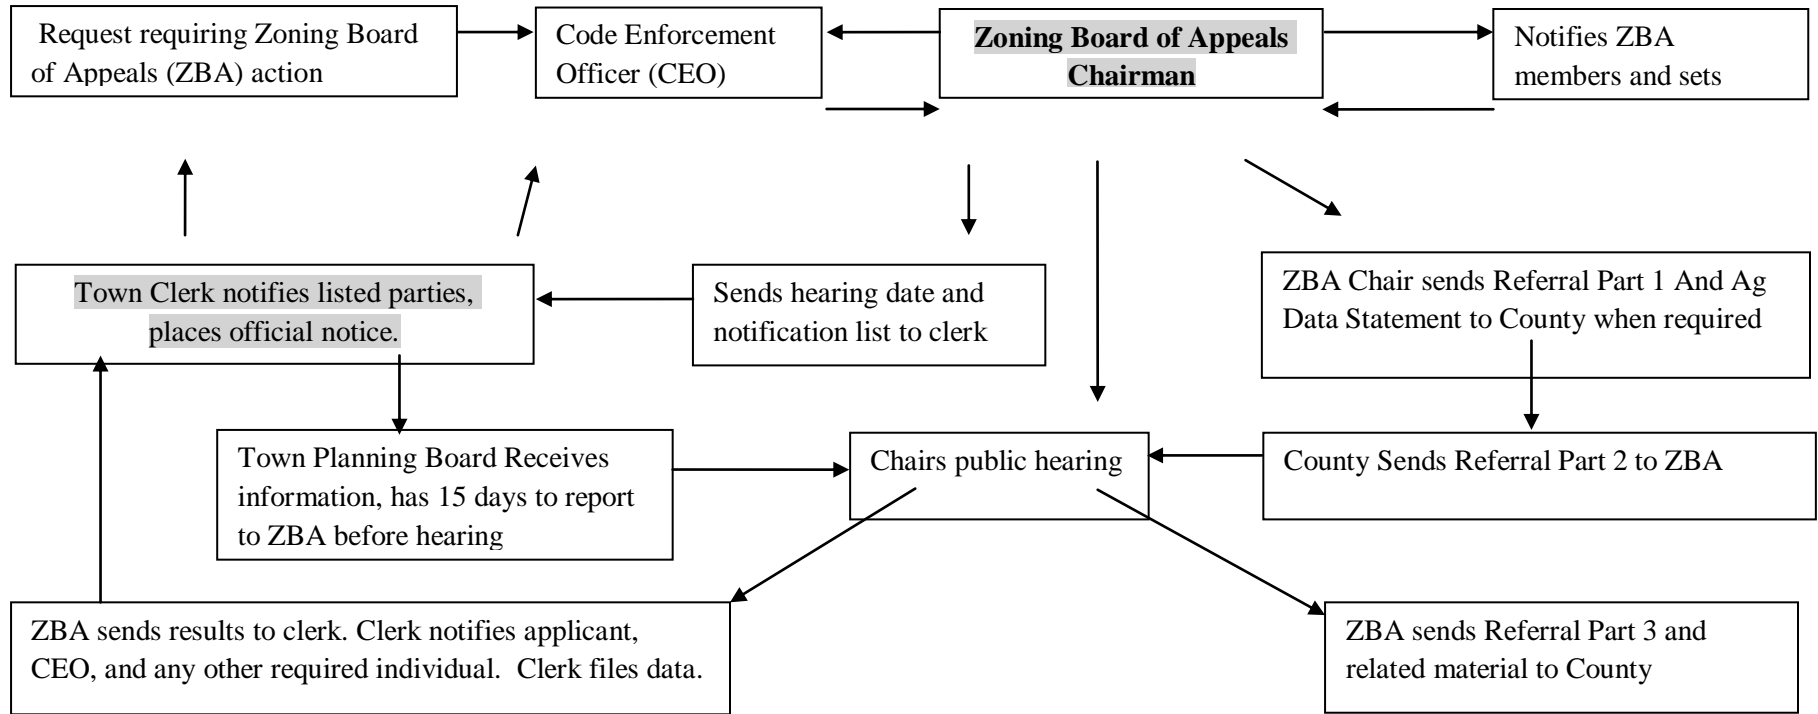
Request requiring Zoning Board of Appeals (ZBA) action

Code Enforcement Officer (CEO)

**Zoning Board of Appeals Chairman**

Notifies ZBA members and sets

Town Clerk notifies listed parties, places official notice.

Sends hearing date and notification list to clerk

ZBA Chair sends Referral Part 1 And Ag Data Statement to County when required

Town Planning Board Receives information, has 15 days to report to ZBA before hearing

Chairs public hearing

County Sends Referral Part 2 to ZBA

ZBA sends results to clerk. Clerk notifies applicant, CEO, and any other required individual. Clerk files data.

ZBA sends Referral Part 3 and related material to County